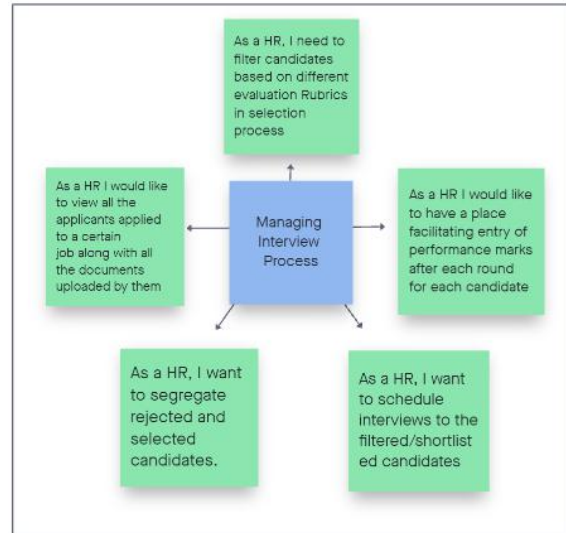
As a HR, I need to filter candidates based on different evaluation Rubrics in selection process

As a HR I would like to view all the applicants applied to a certain job along with all the documents uploaded by them

Managing Interview Process

As a HR I would like to have a place facilitating entry of performance marks after each round for each candidate

As a HR, I want to segregate rejected and selected candidates.

As a HR, I want to schedule interviews to the filtered/shortlisted candidates